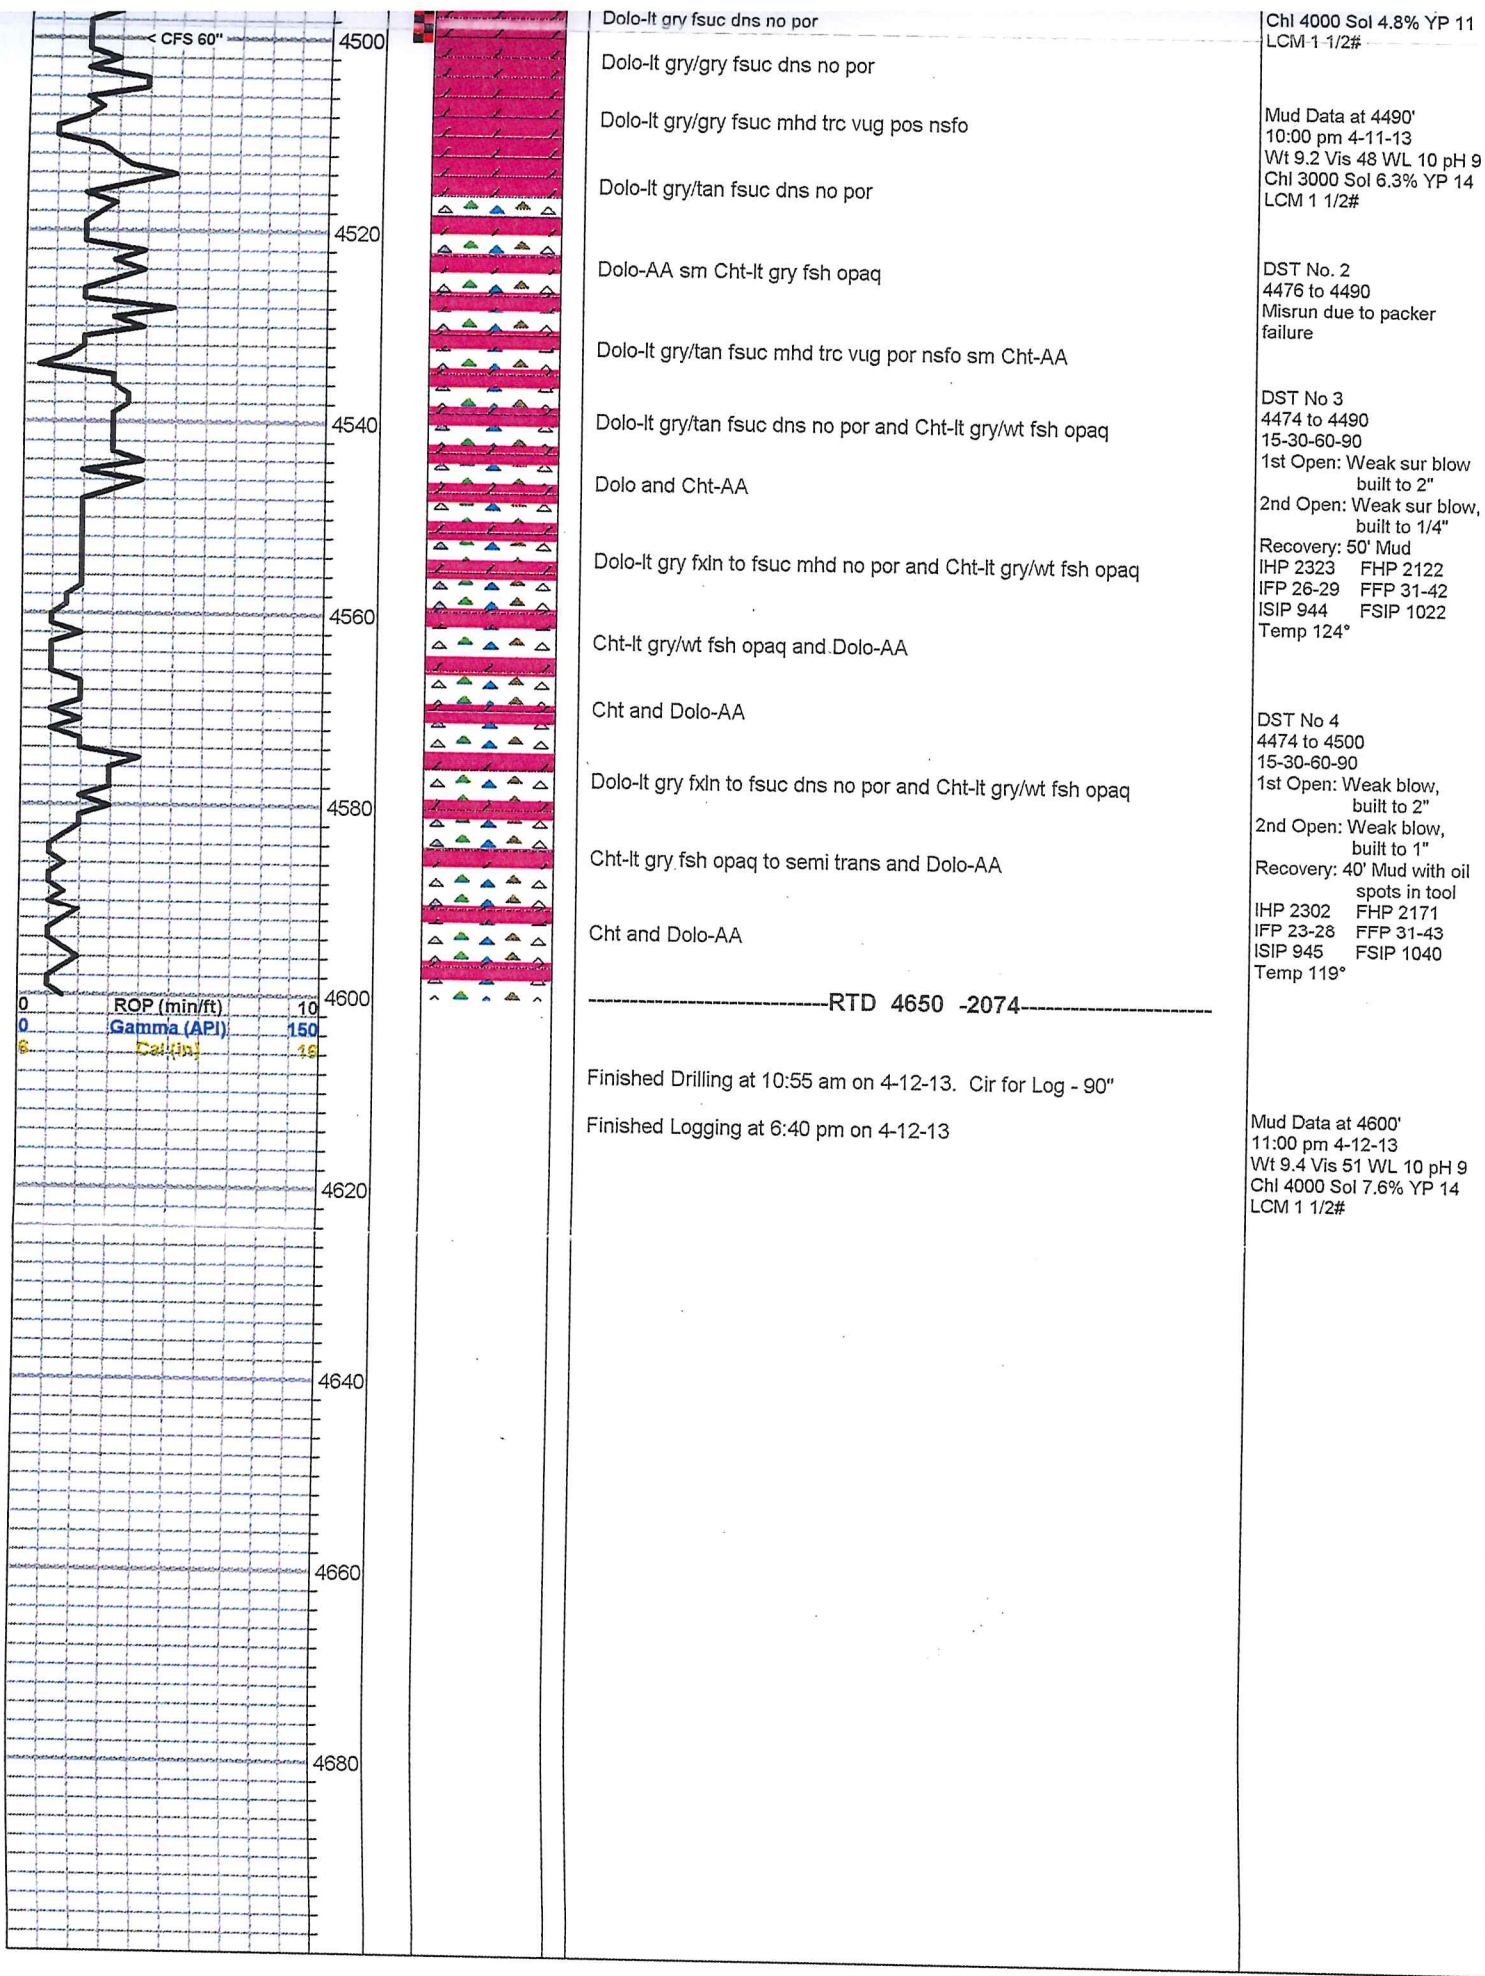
< CFS 60"

4500

4520

4540

4560

4580

4600

0 ROP (min/ft) 10
0 Gamma (API) 150
6 Cal (in) 16

4620

4640

4660

4680

Dolo-lt gry fsuc dns no por

Dolo-lt gry/gry fsuc dns no por

Dolo-lt gry/gry fsuc mhd trc vug pos nsfo

Dolo-lt gry/tan fsuc dns no por

Dolo-AA sm Cht-lt gry fsh opaq

Dolo-lt gry/tan fsuc mhd trc vug por nsfo sm Cht-AA

Dolo-lt gry/tan fsuc dns no por and Cht-lt gry/wt fsh opaq

Dolo and Cht-AA

Dolo-lt gry fxln to fsuc mhd no por and Cht-lt gry/wt fsh opaq

Cht-lt gry/wt fsh opaq and Dolo-AA

Cht and Dolo-AA

Dolo-lt gry fxln to fsuc dns no por and Cht-lt gry/wt fsh opaq

Cht-lt gry fsh opaq to semi trans and Dolo-AA

Cht and Dolo-AA

----------------------------RTD 4650 -2074-----------------------

Finished Drilling at 10:55 am on 4-12-13. Cir for Log - 90"

Finished Logging at 6:40 pm on 4-12-13

Chl 4000 Sol 4.8% YP 11
LCM 1 1/2#

Mud Data at 4490'
10:00 pm 4-11-13
Wt 9.2 Vis 48 WL 10 pH 9
Chl 3000 Sol 6.3% YP 14
LCM 1 1/2#

DST No. 2
4476 to 4490
Misrun due to packer failure

DST No 3
4474 to 4490
15-30-60-90
1st Open: Weak sur blow built to 2"
2nd Open: Weak sur blow, built to 1/4"
Recovery: 50' Mud
IHP 2323 FHP 2122
IFP 26-29 FFP 31-42
ISIP 944 FSIP 1022
Temp 124°

DST No 4
4474 to 4500
15-30-60-90
1st Open: Weak blow, built to 2"
2nd Open: Weak blow, built to 1"
Recovery: 40' Mud with oil spots in tool
IHP 2302 FHP 2171
IFP 23-28 FFP 31-43
ISIP 945 FSIP 1040
Temp 119°

Mud Data at 4600'
11:00 pm 4-12-13
Wt 9.4 Vis 51 WL 10 pH 9
Chl 4000 Sol 7.6% YP 14
LCM 1 1/2#